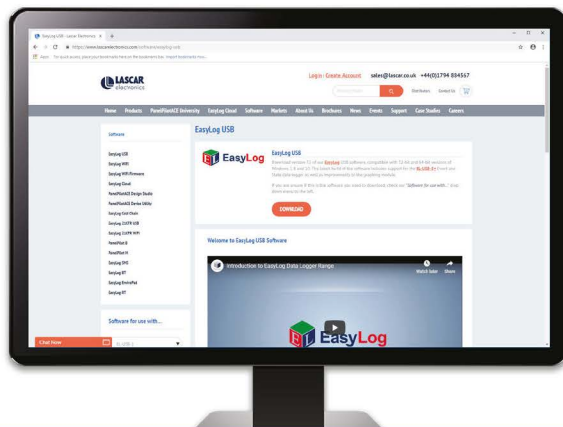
EasyLog USB - Lascar Electronics ×

https://www.lascarelectronics.com/software/easylog-usb

Apps For quick access, place your bookmarks here on the bookmarks bar. Import bookmarks now...

LASCAR electronics

Log in : Create Account sales@lascar.co.uk +44(0)1794 884567

Distributors Contact Us

Home Products PanelPilotACE University EasyLog Cloud Software Markets About Us Brochures News Events Support Case Studies Careers

Software

EasyLog USB
EasyLog WiFi
EasyLog WiFi Firmware
EasyLog Cloud
PanelPilotACE Design Studio
PanelPilotACE Device Utility
EasyLog Grid Chain
EasyLog 21CFR USB
EasyLog 21CFR WiFi
PanelPilot 8
PanelPilot H
EasyLog THS
EasyLog BT
EasyLog ElectroPad
EasyLog RT

Software for use with...

EL-USB-1

EasyLog USB

EasyLog

EasyLog USB

Download version 7.5 of our EasyLog USB software compatible with 32-bit and 64-bit versions of Windows 7, 8 and 10. The latest build of the software includes support for the EL-USB-1+ Event and Data Logger as well as improvements to the graphing module.

If you are unsure if this is the software you need to download check our "Software for use with..." drop down menu to the left.

DOWNLOAD

Welcome to EasyLog USB Software

Introduction to EasyLog Data Logger Range

Watch later Share

EasyLog

Chat Now